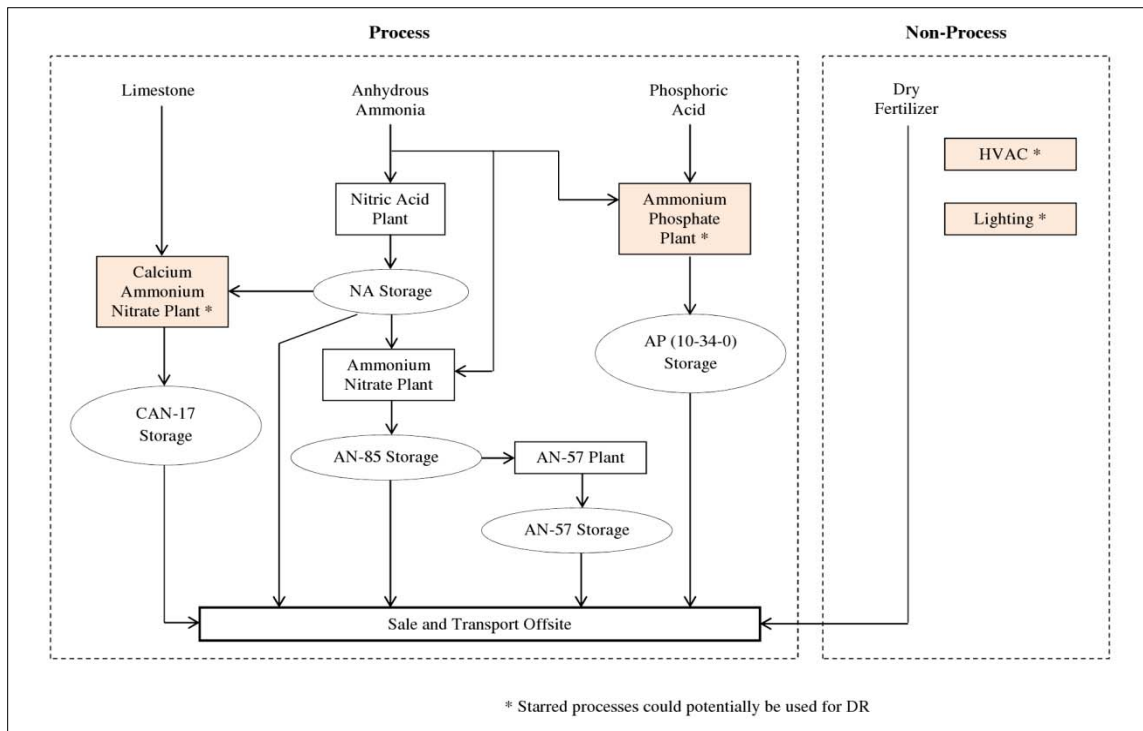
Process

Non-Process

Limestone

Anhydrous Ammonia

Phosphoric Acid

Dry Fertilizer

HVAC *

Lighting *

Nitric Acid Plant

Ammonium Phosphate Plant *

Calcium Ammonium Nitrate Plant *

NA Storage

AP (10-34-0) Storage

Ammonium Nitrate Plant

CAN-17 Storage

AN-85 Storage

AN-57 Plant

AN-57 Storage

Sale and Transport Offsite

* Starred processes could potentially be used for DR